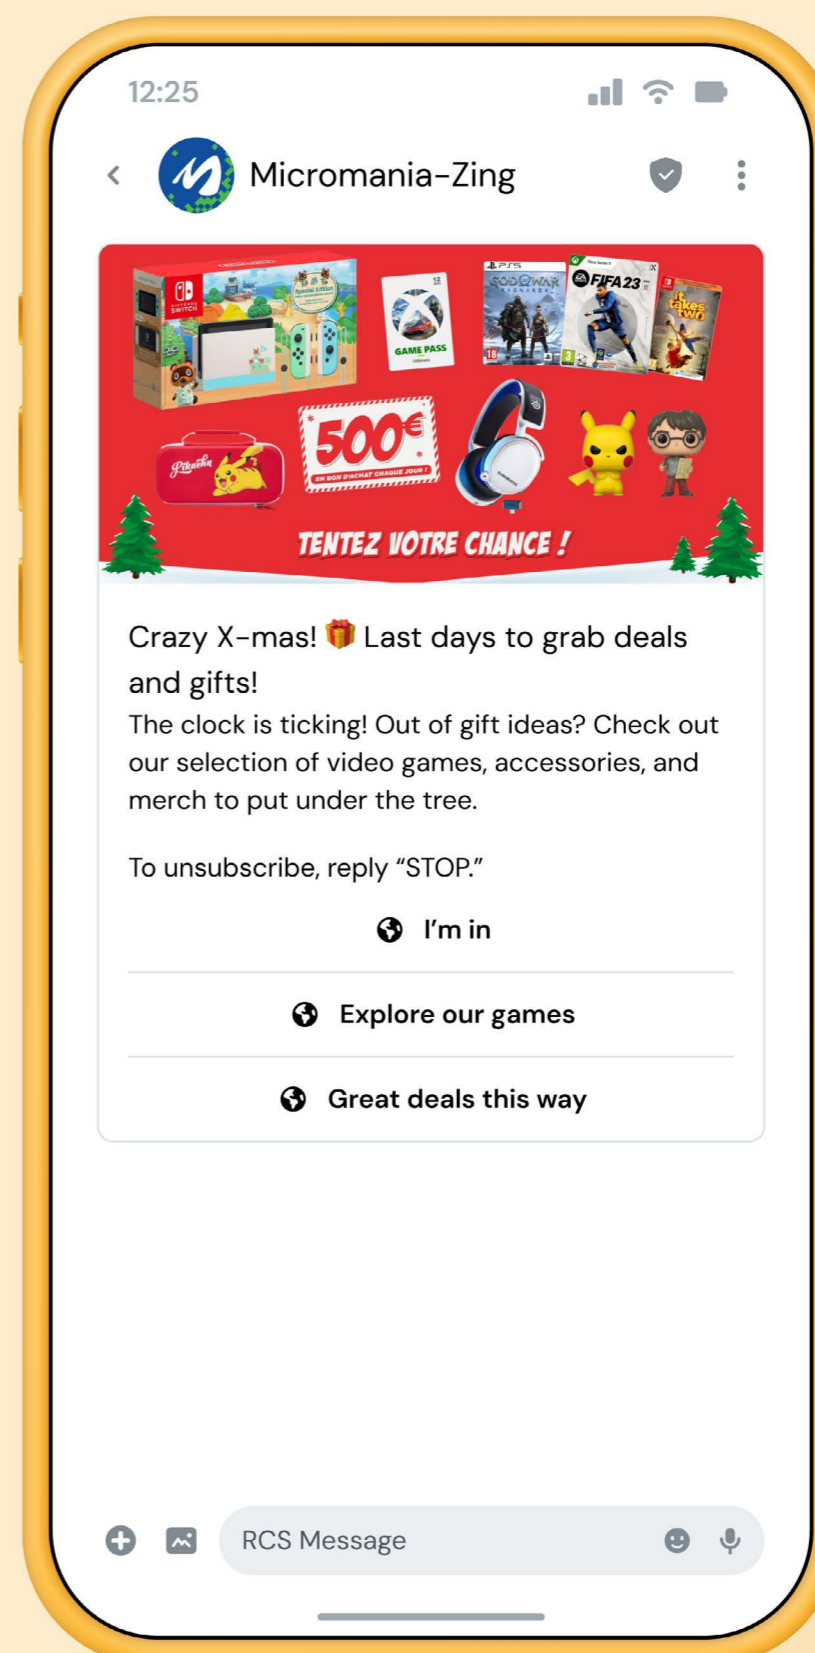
12:25

Micromania-Zing

NINTENDO SWITCH

Special Edition

GAME PASS

PS5

GOD OF WAR RAGNARÖK

FIFA 23

It takes two

Pikachu

500€

EN BON D'ACHAT CHAQUE JOUR !

TENTEZ VOTRE CHANCE !

Crazy X-mas! 🎁 Last days to grab deals and gifts!
The clock is ticking! Out of gift ideas? Check out our selection of video games, accessories, and merch to put under the tree.

To unsubscribe, reply “STOP.”

I'm in

Explore our games

Great deals this way

RCS Message